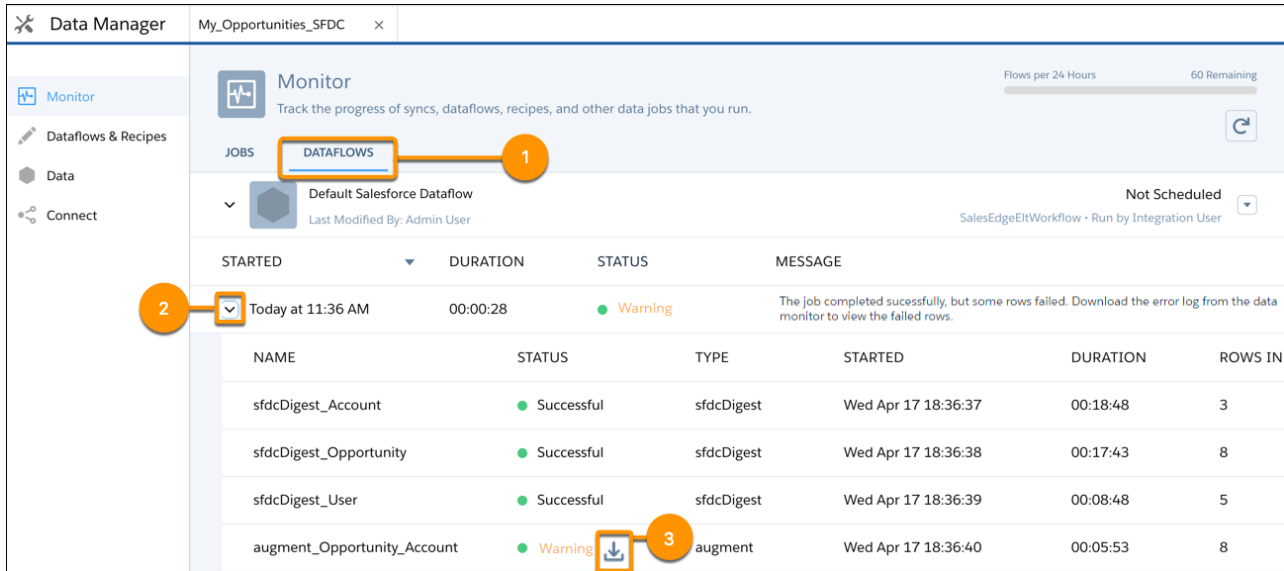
Data Manager My_Opportunities_SFDC ×

Monitor
Dataflows & Recipes
Data
Connect

Monitor
Track the progress of syncs, dataflows, recipes, and other data jobs that you run.

Flows per 24 Hours 60 Remaining

JOBS DATAFLOWS

1

Default Salesforce Dataflow
Last Modified By: Admin User

Not Scheduled
SalesEdgeEltWorkflow • Run by Integration User

| STARTED | DURATION | STATUS | MESSAGE |
|---|---|---|---|
| Today at 11:36 AM | 00:00:28 | Warning | The job completed sucessfully, but some rows failed. Download the error log from the data monitor to view the failed rows. |

2

| NAME | STATUS | TYPE | STARTED | DURATION | ROWS IN |
|---|---|---|---|---|---|
| sfdcDigest_Account | Successful | sfdcDigest | Wed Apr 17 18:36:37 | 00:18:48 | 3 |
| sfdcDigest_Opportunity | Successful | sfdcDigest | Wed Apr 17 18:36:38 | 00:17:43 | 8 |
| sfdcDigest_User | Successful | sfdcDigest | Wed Apr 17 18:36:39 | 00:08:48 | 5 |
| augment_Opportunity_Account | Warning | augment | Wed Apr 17 18:36:40 | 00:05:53 | 8 |

3